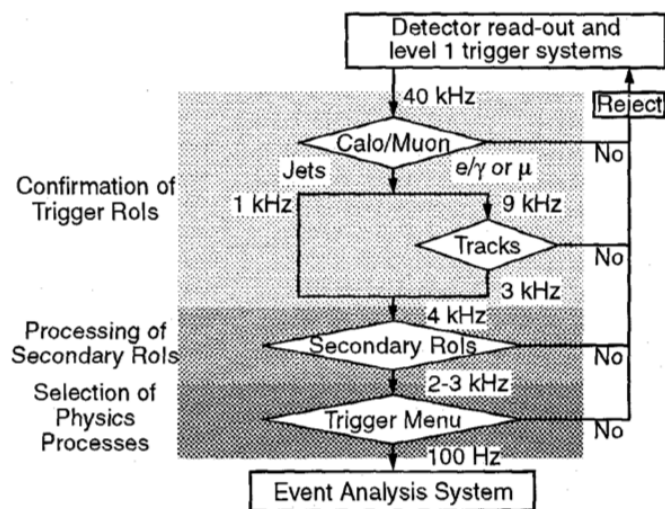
Detector read-out and level 1 trigger systems

Reject

40 kHz

Calo/Muon

No

Jets

$e/\gamma$ or $\mu$

Confirmation of Trigger RoIs

1 kHz

9 kHz

Tracks

No

3 kHz

4 kHz

Processing of Secondary RoIs

Secondary RoIs

No

Selection of Physics Processes

2-3 kHz

Trigger Menu

No

100 Hz

Event Analysis System